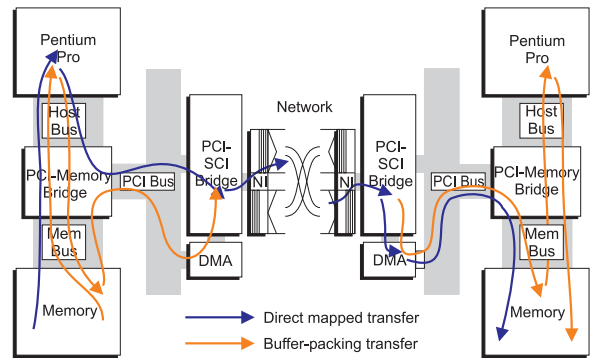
Pentium Pro

Host Bus

PCI-Memory Bridge

Mem Bus

Memory

PCI Bus

PCI-SCI Bridge

DMA

Network

NI

NI

PCI-SCI Bridge

DMA

PCI Bus

Pentium Pro

Host Bus

PCI-Memory Bridge

Mem Bus

Memory

Direct mapped transfer

Buffer-packing transfer